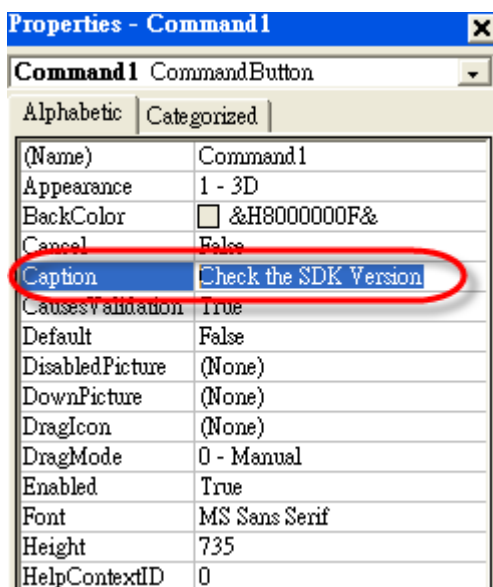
Properties - Command1

Command1 CommandButton

Alphabetic | Categorized

| (Name) | Command1 |
|---|---|
| Appearance | 1 - 3D |
| BackColor | &H8000000F& |
| Cancel | False |
| Caption | Check the SDK Version |
| CausesValidation | True |
| Default | False |
| DisabledPicture | (None) |
| DownPicture | (None) |
| DragIcon | (None) |
| DragMode | 0 - Manual |
| Enabled | True |
| Font | MS Sans Serif |
| Height | 735 |
| HelpContextID | 0 |